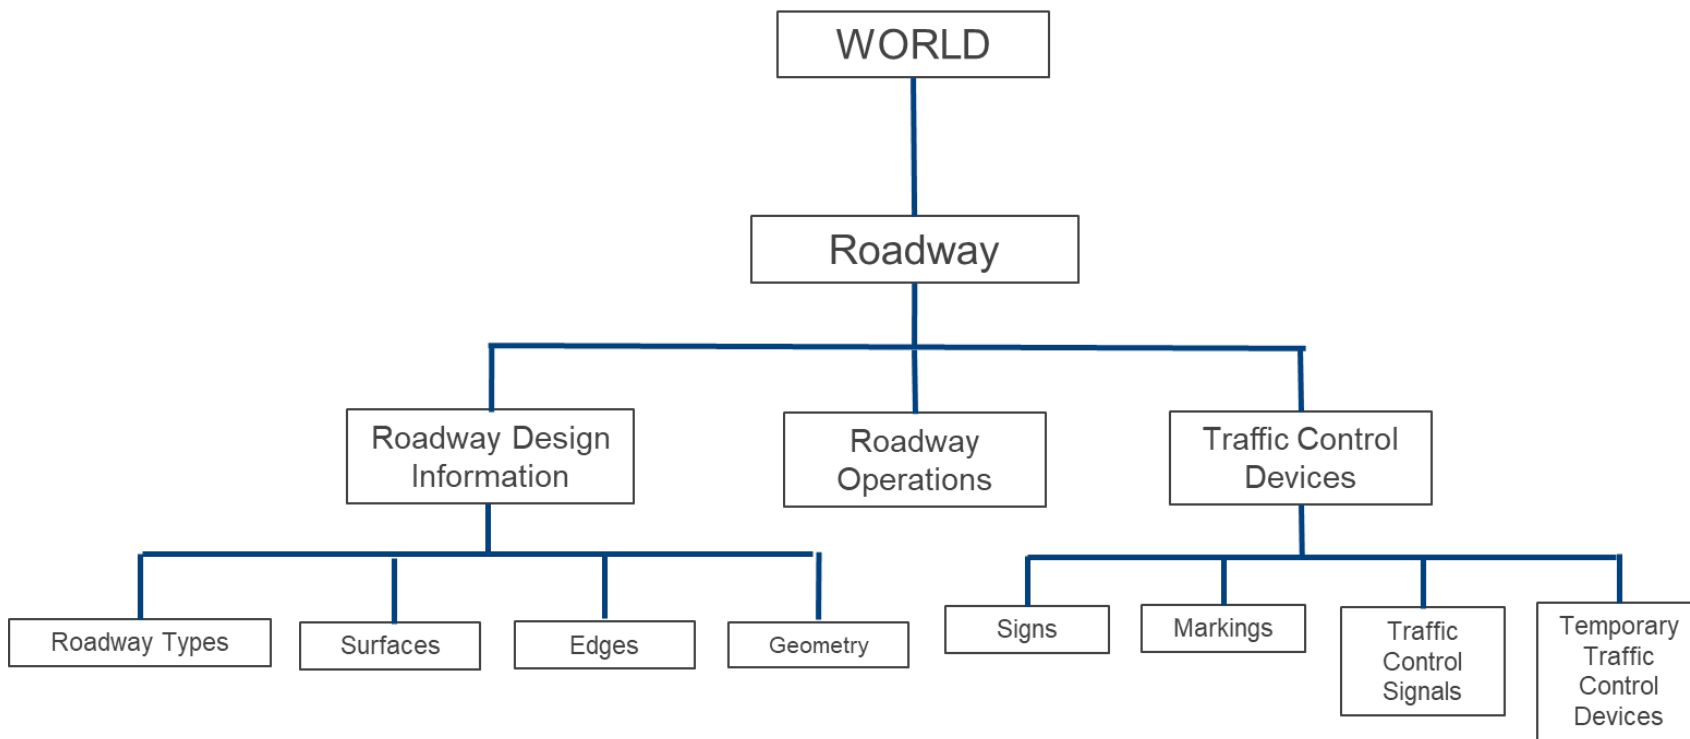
WORLD

Roadway

Roadway Design Information

Roadway Operations

Traffic Control Devices

Roadway Types

Surfaces

Edges

Geometry

Signs

Markings

Traffic Control Signals

Temporary Traffic Control Devices